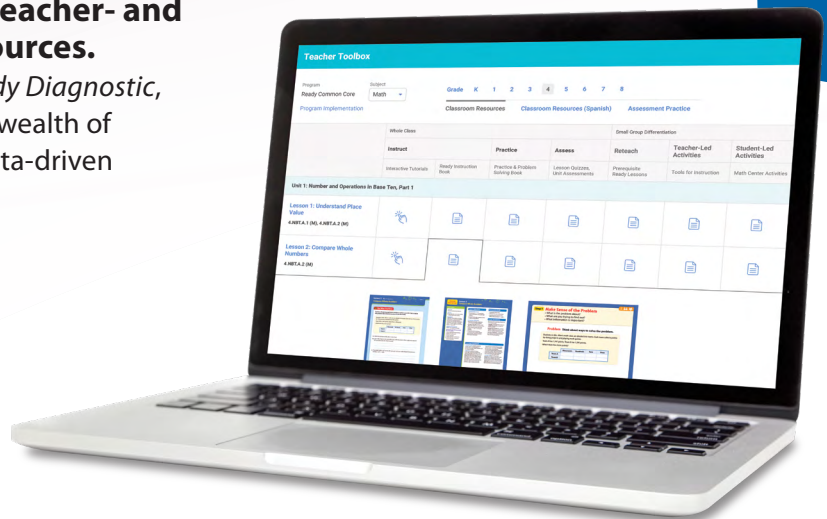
eacher- and
ources.

dy Diagnostic,
wealth of
ta-driven

Teacher Toolbox

Program
Ready Common Core

Subject
Math

Program Implementation

Grade K 1 2 3 4 5 6 7 8

Classroom Resources Classroom Resources (Spanish) Assessment Practice

| | Whole Class | | | | | Small Group Differentiation | |
|---|---|---|---|---|---|---|---|
| | Instruct | | Practice | Assess | Reteach | Teacher-Led Activities | Student-Led Activities |
| | Interactive Tutorials | Ready Instruction Book | Practice & Problem Solving Book | Lesson Quizzes, Unit Assessments | Prerequisite Ready Lessons | Tools for Instruction | Math Center Activities |

Unit 1: Number and Operations in Base Ten, Part 1

Lesson 1: Understand Place Value
4.NBT.A.1 (M), 4.NBT.A.2 (M)

Lesson 2: Compare Whole Numbers
4.NBT.A.2 (M)

Make Sense of the Problem